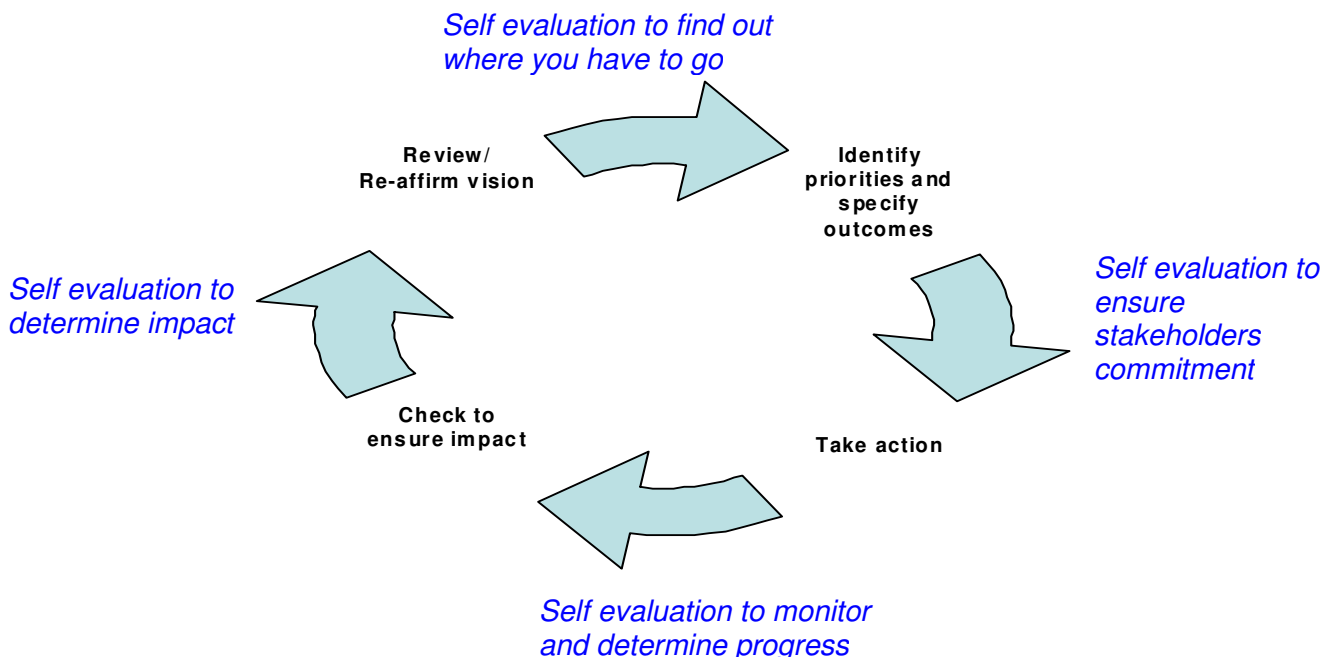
Self evaluation to find out where you have to go

Review/
Re-affirm vision

Identify priorities and specify outcomes

Self evaluation to ensure stakeholders commitment

Self evaluation to determine impact

Check to ensure impact

Take action

Self evaluation to monitor and determine progress